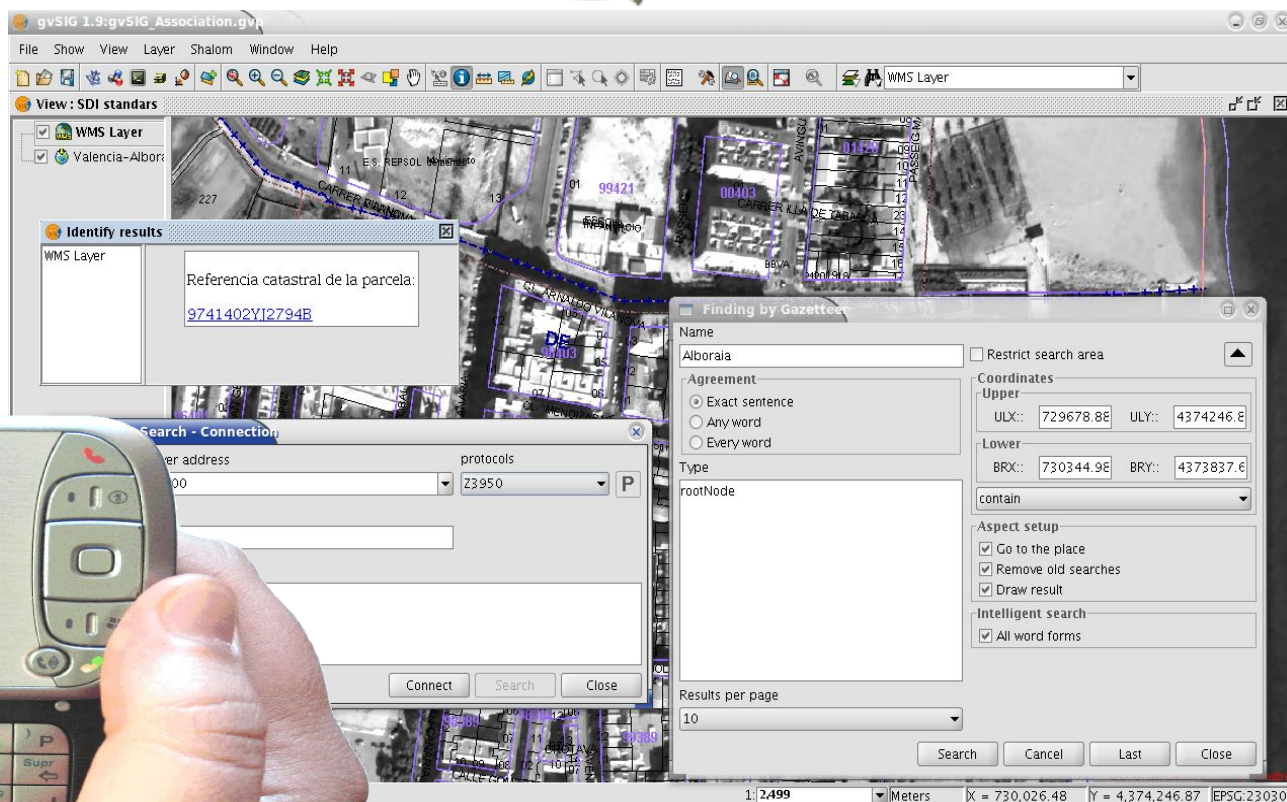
gvSIG 1.9:gvSIG_Association.gvp

File Show View Layer Shalom Window Help

WMS Layer

View : SDI standars

WMS Layer
Valencia-Albora

Identify results

WMS Layer

Referencia catastral de la parcela:

9741402YI2794B

Search - Connection

ver address

protocols

00

Z3950

P

Connect Search Close

Finding by Gazetteer

Name

Alboraia

Restrict search area

Agreement

Exact sentence
Any word
Every word

Coordinates

Upper

ULX:: 729678.88 ULY:: 4374246.8

Lower

BRX:: 730344.98 BRY:: 4373837.6

contain

Type

rootNode

Aspect setup

Go to the place
Remove old searches
Draw result

Intelligent search

All word forms

Results per page

10

Search Cancel Last Close

E.S. REPSOL

CARRER RIBAROJA

99421

00403

CARRER ILLA DE TABARCA

BBVA

01120

1: 2,499 Meters X = 730,026.48 Y = 4,374,246.87 EPSG:23030

Supr

P